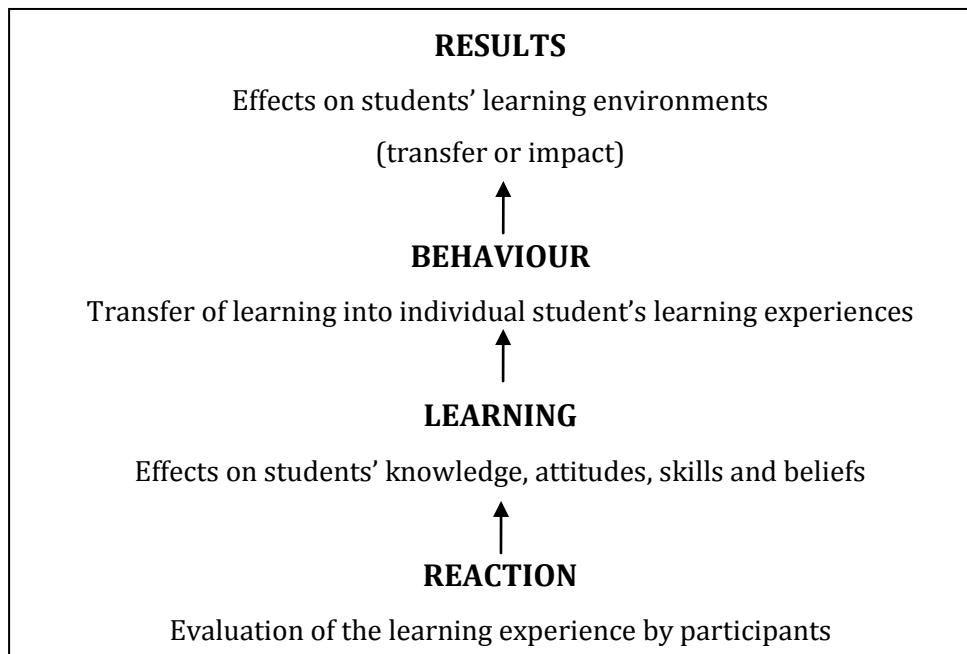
**RESULTS**

Effects on students' learning environments

(transfer or impact)

**BEHAVIOUR**

Transfer of learning into individual student's learning experiences

**LEARNING**

Effects on students' knowledge, attitudes, skills and beliefs

**REACTION**

Evaluation of the learning experience by participants